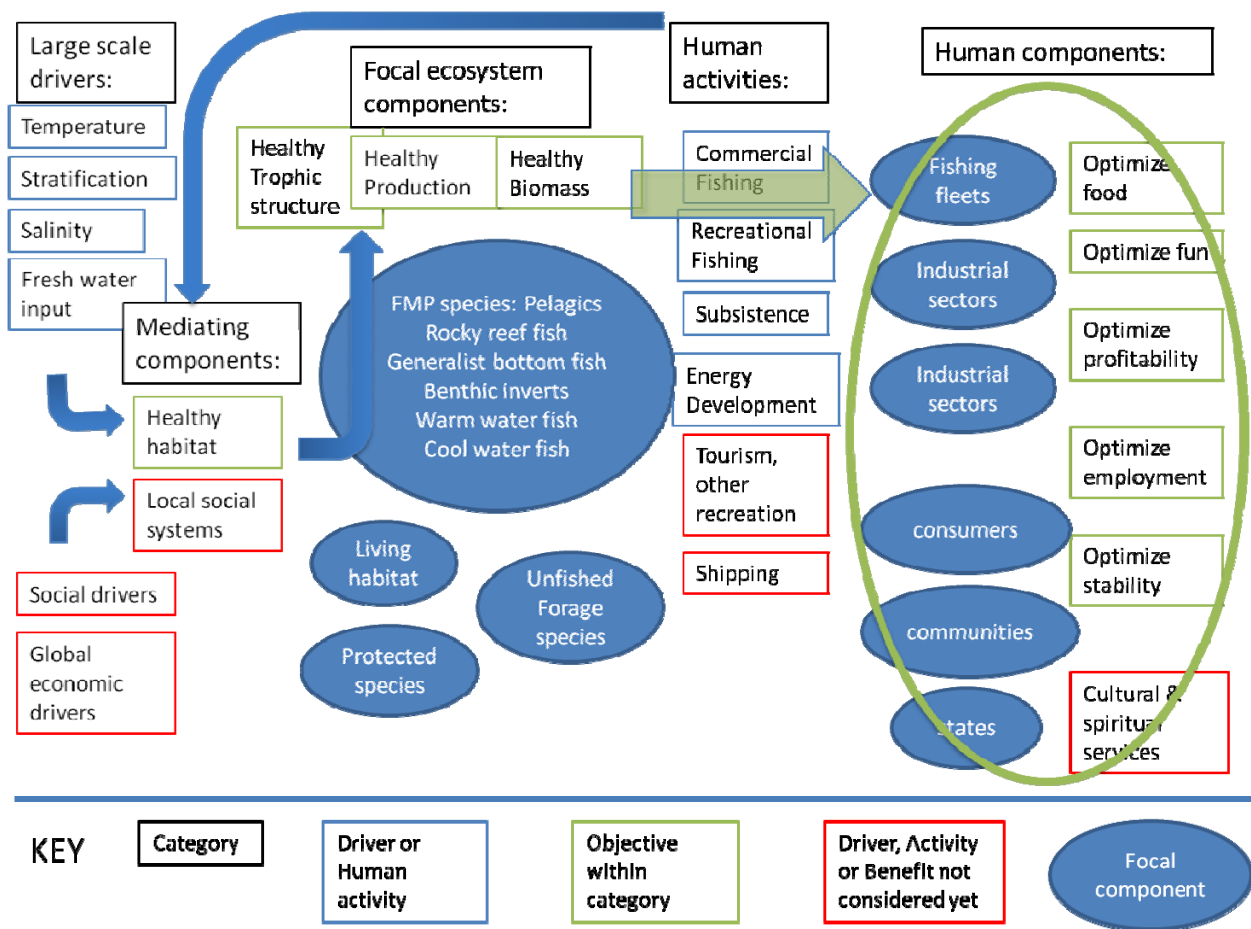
Large scale drivers:

Temperature

Stratification

Salinity

Fresh water input

Focal ecosystem components:

Healthy Trophic structure

Healthy Production

Healthy Biomass

Human activities:

Commercial Fishing

Recreational Fishing

Subsistence

Energy Development

Tourism, other recreation

Shipping

Human components:

Fishing fleets

Industrial sectors

Industrial sectors

consumers

communities

states

Optimize food

Optimize fun

Optimize profitability

Optimize employment

Optimize stability

Cultural & spiritual services

Mediating components:

Healthy habitat

Local social systems

Social drivers

Global economic drivers

FMP species: Pelagics
Rocky reef fish
Generalist bottom fish
Benthic inverts
Warm water fish
Cool water fish

Living habitat

Unfished Forage species

Protected species

KEY

Category

Driver or Human activity

Objective within category

Driver, Activity or Benefit not considered yet

Focal component